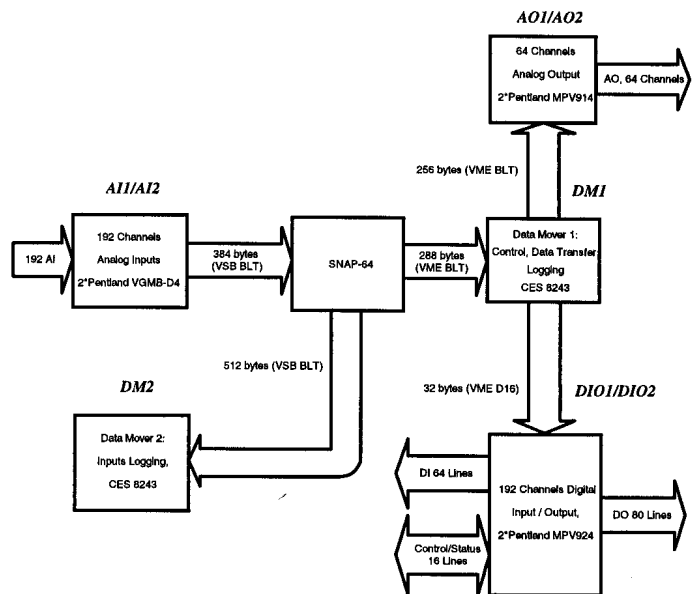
AO1/AO2

64 Channels
Analog Output
2*Pentland MPV914

AO, 64 Channels

256 bytes (VME BLT)

DM1

AI1/AI2

192 AI

192 Channels
Analog Inputs
2*Pentland VGMB-D4

384 bytes
(VSB BLT)

SNAP-64

288 bytes
(VME BLT)

Data Mover 1:
Control, Data Transfer
Logging
CES 8243

512 bytes (VSB BLT)

DM2

32 bytes (VME D16)

DIO1/DIO2

Data Mover 2:
Inputs Logging,
CES 8243

DI 64 Lines

192 Channels Digital
Input / Output,
2*Pentland MPV924

DO 80 Lines

Control/Status
16 Lines